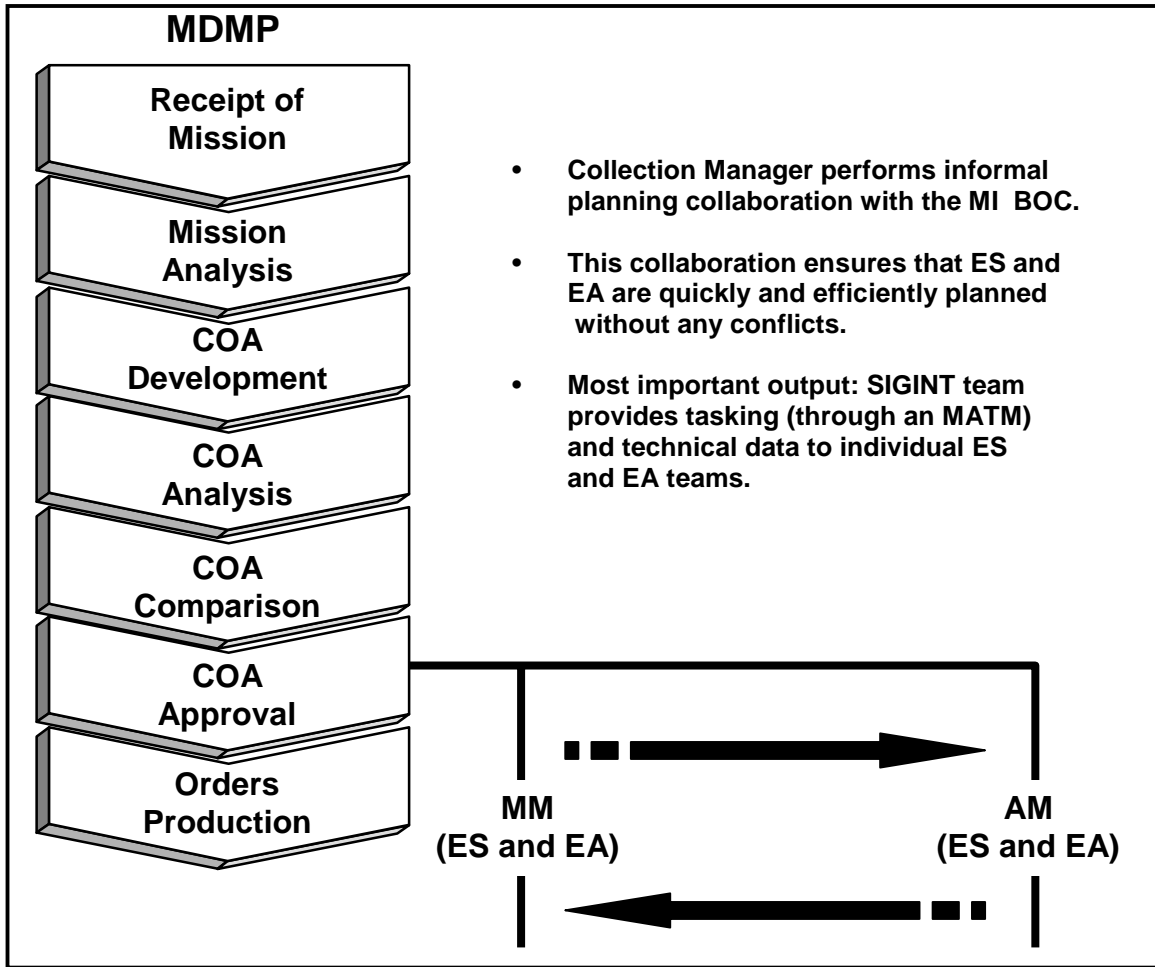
MDMP

Receipt of Mission

Mission Analysis

COA Development

COA Analysis

COA Comparison

COA Approval

Orders Production

• Collection Manager performs informal planning collaboration with the MI BOC.

• This collaboration ensures that ES and EA are quickly and efficiently planned without any conflicts.

• Most important output: SIGINT team provides tasking (through an MATM) and technical data to individual ES and EA teams.

MM (ES and EA)

AM (ES and EA)